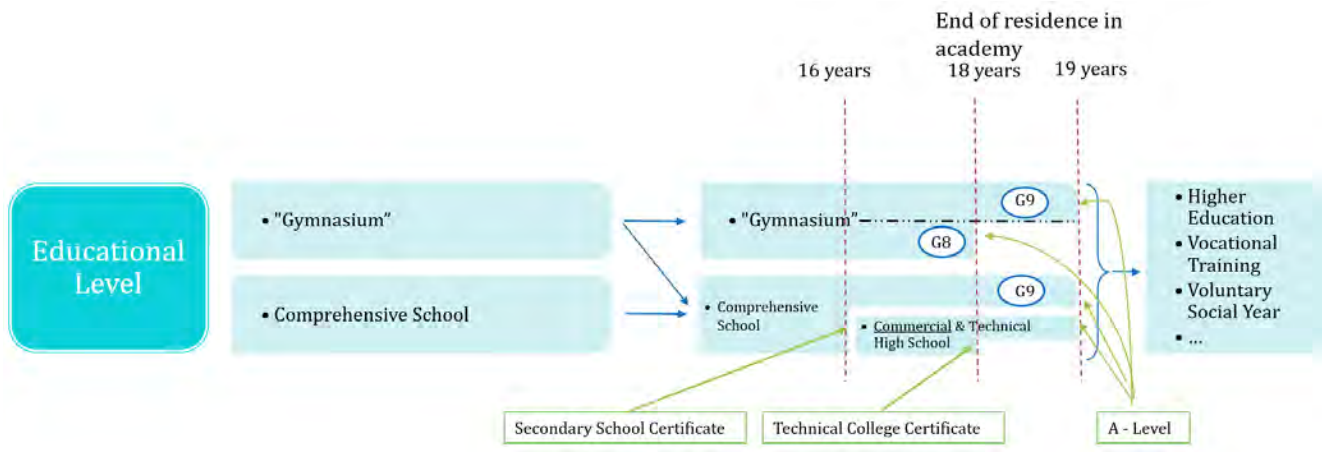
End of residence in academy

16 years

18 years

19 years

Educational Level

• "Gymnasium"

• Comprehensive School

• "Gymnasium"

G9

G8

• Comprehensive School

G9

• Commercial & Technical High School

• Higher Education
• Vocational Training
• Voluntary Social Year
• ...

Secondary School Certificate

Technical College Certificate

A - Level